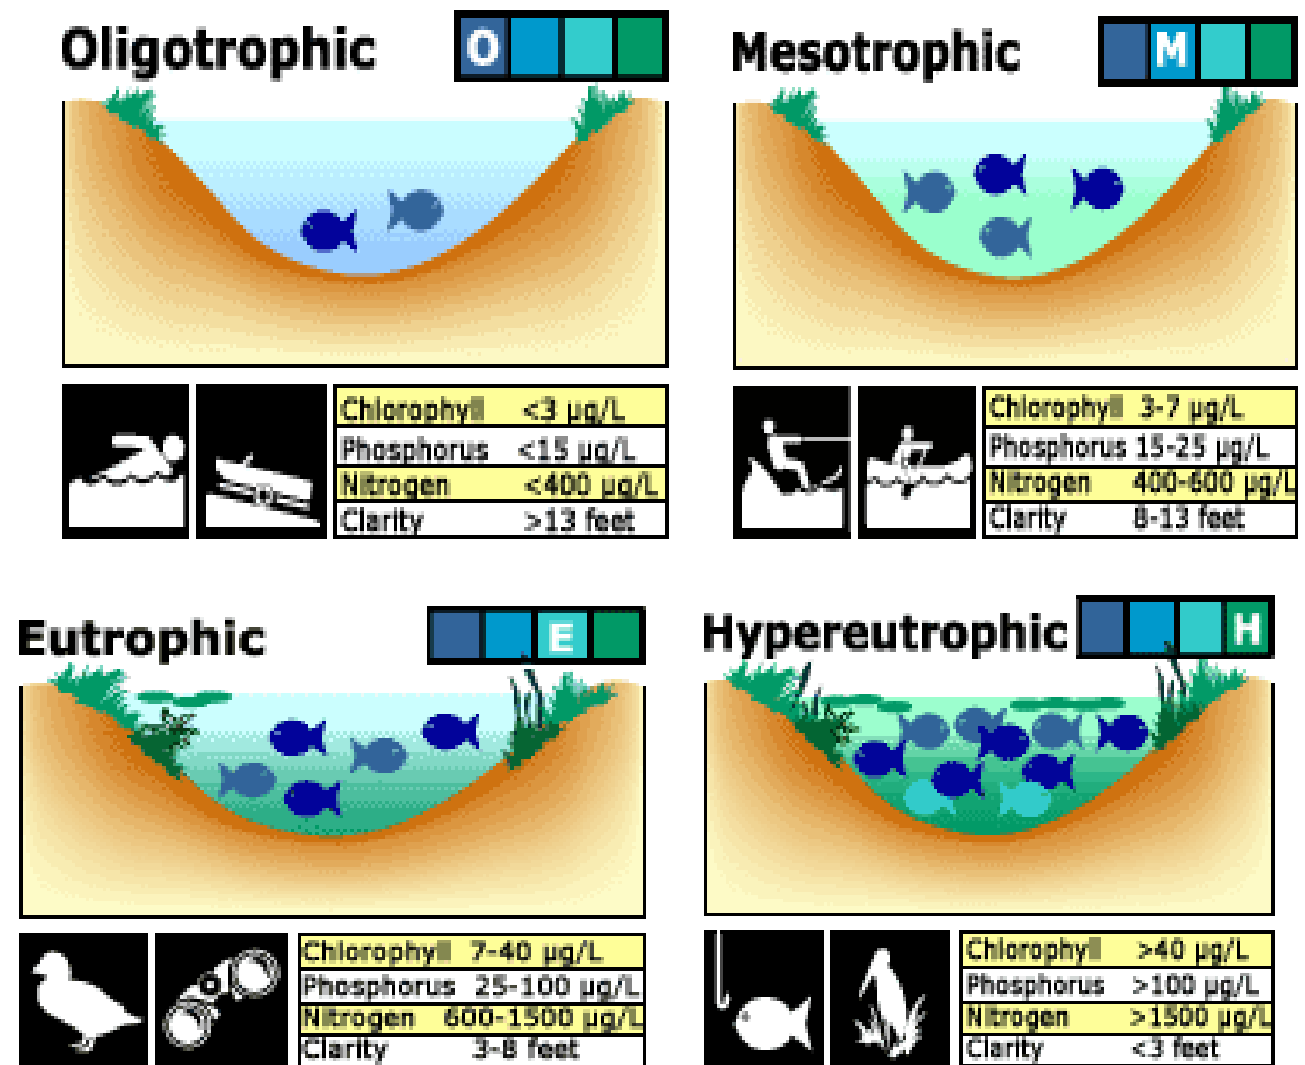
Oligotrophic O

| Chlorophyll | <3 µg/L |
|---|---|
| Phosphorus | <15 µg/L |
| Nitrogen | <400 µg/L |
| Clarity | >13 feet |

Mesotrophic M

| Chlorophyll | 3-7 µg/L |
|---|---|
| Phosphorus | 15-25 µg/L |
| Nitrogen | 400-600 µg/L |
| Clarity | 8-13 feet |

Eutrophic E

| Chlorophyll | 7-40 µg/L |
|---|---|
| Phosphorus | 25-100 µg/L |
| Nitrogen | 600-1500 µg/L |
| Clarity | 3-8 feet |

Hypereutrophic H

| Chlorophyll | >40 µg/L |
|---|---|
| Phosphorus | >100 µg/L |
| Nitrogen | >1500 µg/L |
| Clarity | <3 feet |